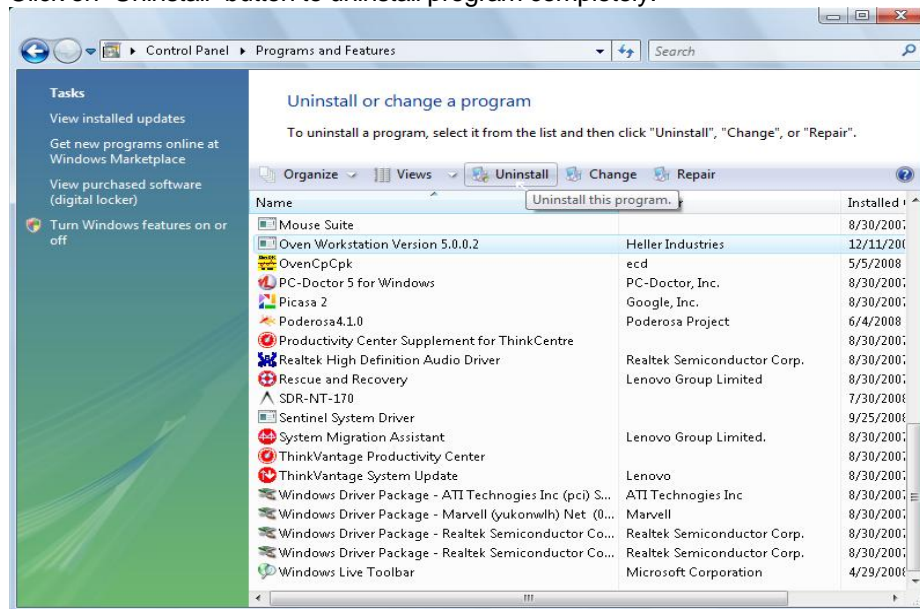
Click on "Uninstall" button to uninstall program completely.

Control Panel ▸ Programs and Features

Search

Tasks

View installed updates

Get new programs online at Windows Marketplace

View purchased software (digital locker)

Turn Windows features on or off

Uninstall or change a program

To uninstall a program, select it from the list and then click "Uninstall", "Change", or "Repair".

Organize Views Uninstall Change Repair

Uninstall this program.

| Name | | Installed |
|---|---|---|
| Mouse Suite | | 8/30/2007 |
| Oven Workstation Version 5.0.0.2 | Heller Industries | 12/11/200 |
| OvenCpCpk | ecd | 5/5/2008 |
| PC-Doctor 5 for Windows | PC-Doctor, Inc. | 8/30/2007 |
| Picasa 2 | Google, Inc. | 8/30/2007 |
| Poderosa4.1.0 | Poderosa Project | 6/4/2008 |
| Productivity Center Supplement for ThinkCentre | | 8/30/2007 |
| Realtek High Definition Audio Driver | Realtek Semiconductor Corp. | 8/30/2007 |
| Rescue and Recovery | Lenovo Group Limited | 8/30/2007 |
| SDR-NT-170 | | 7/30/2008 |
| Sentinel System Driver | | 9/25/2008 |
| System Migration Assistant | Lenovo Group Limited. | 8/30/2007 |
| ThinkVantage Productivity Center | | 8/30/2007 |
| ThinkVantage System Update | Lenovo | 8/30/2007 |
| Windows Driver Package - ATI Technogies Inc (pci) S... | ATI Technogies Inc | 8/30/2007 |
| Windows Driver Package - Marvell (yukonwlh) Net (0... | Marvell | 8/30/2007 |
| Windows Driver Package - Realtek Semiconductor Co... | Realtek Semiconductor Corp. | 8/30/2007 |
| Windows Driver Package - Realtek Semiconductor Co... | Realtek Semiconductor Corp. | 8/30/2007 |
| Windows Live Toolbar | Microsoft Corporation | 4/29/2008 |